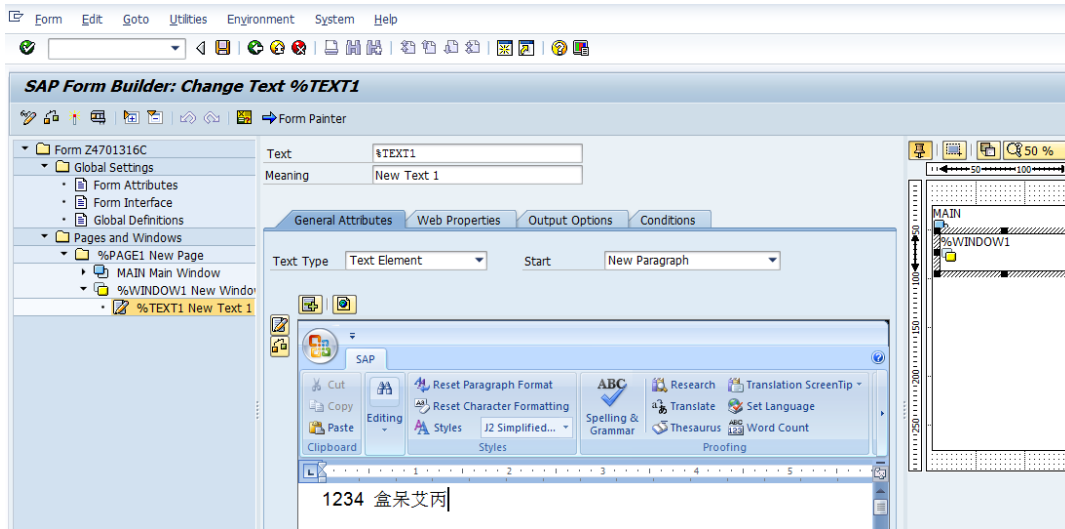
Form Edit Goto Utilities Environment System Help

SAP Form Builder: Change Text %TEXT1

Form Painter

Form Z4701316C
Global Settings
Form Attributes
Form Interface
Global Definitions
Pages and Windows
%PAGE1 New Page
MAIN Main Window
%WINDOW1 New Windo
%TEXT1 New Text 1

Text %TEXT1
Meaning New Text 1

General Attributes Web Properties Output Options Conditions

Text Type Text Element Start New Paragraph

SAP
Cut
Copy
Paste
Clipboard
Editing
Reset Paragraph Format
Reset Character Formatting
Styles J2 Simplified...
Styles
Spelling & Grammar
Research
Translate
Thesaurus
Translation ScreenTip
Set Language
Word Count
Proofing

1234 盒呆艾丙

50 %
50 100
MAIN
%WINDOW1
50
100
150
200
250